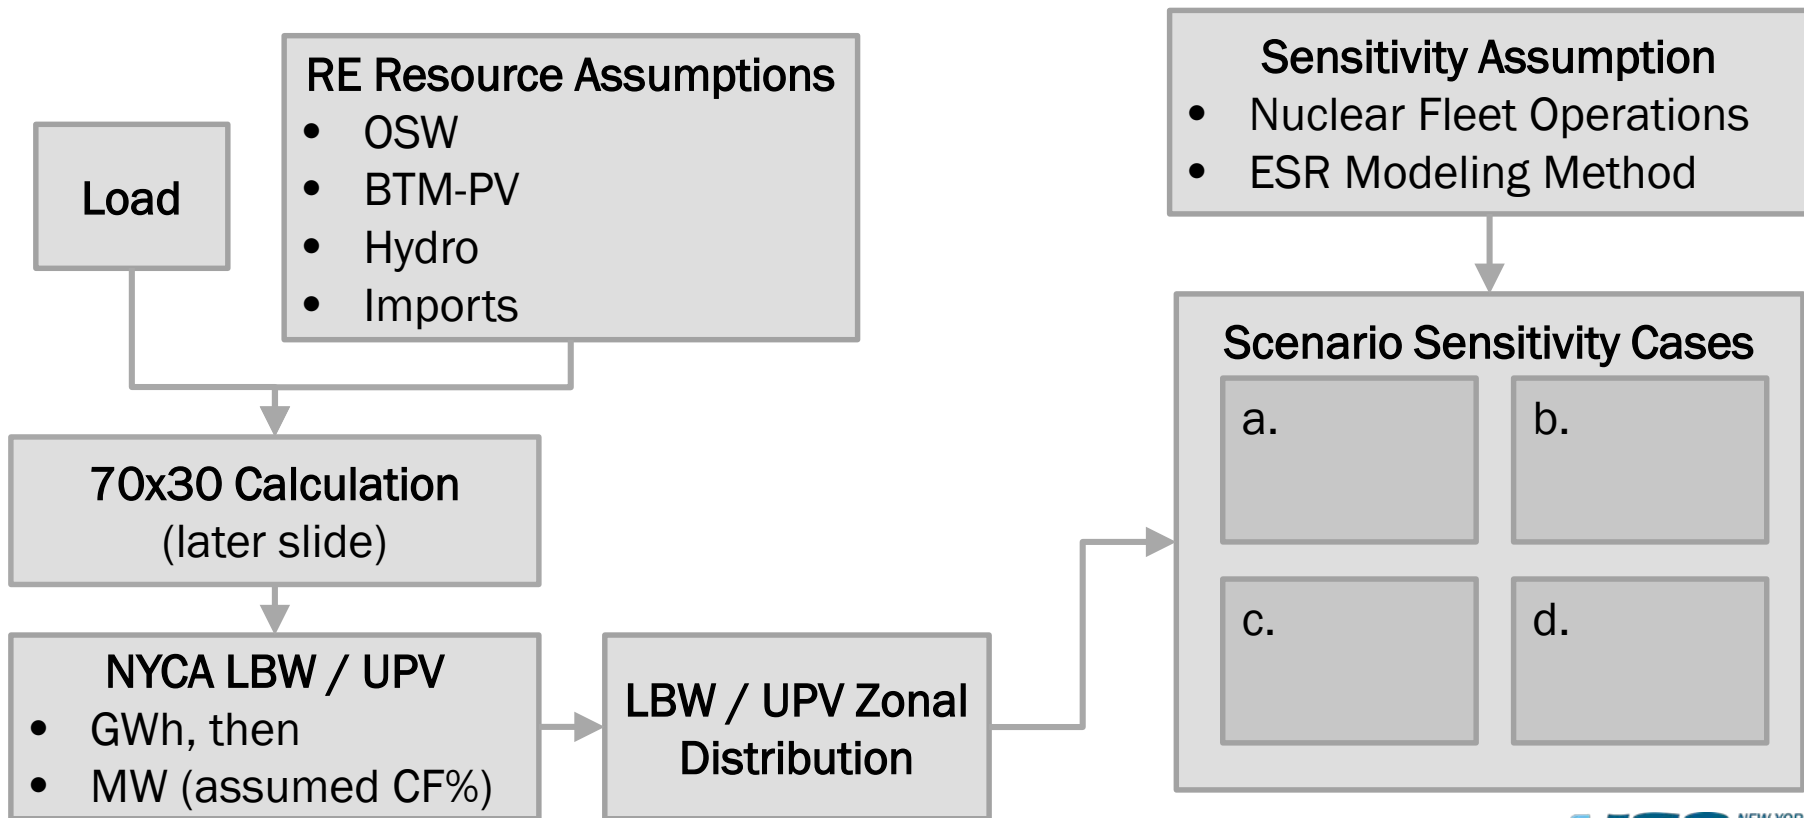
Load

RE Resource Assumptions
- OSW
- BTM-PV
- Hydro
- Imports

70x30 Calculation
(later slide)

NYCA LBW / UPV
- GWh, then
- MW (assumed CF%)

LBW / UPV Zonal Distribution

Sensitivity Assumption
- Nuclear Fleet Operations
- ESR Modeling Method

Scenario Sensitivity Cases

a.

b.

c.

d.

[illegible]